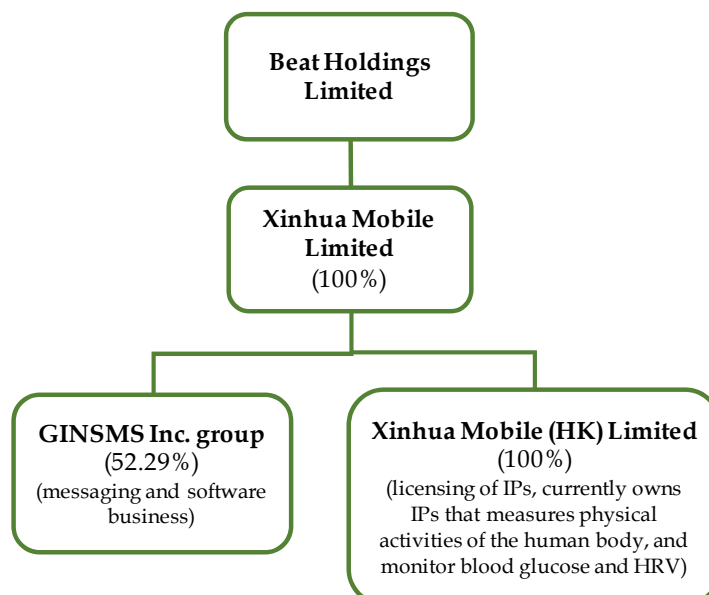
Beat Holdings Limited

Xinhua Mobile Limited
(100%)

GINSMS Inc. group
(52.29%)
(messaging and software business)

Xinhua Mobile (HK) Limited
(100%)
(licensing of IPs, currently owns IPs that measures physical activities of the human body, and monitor blood glucose and HRV)